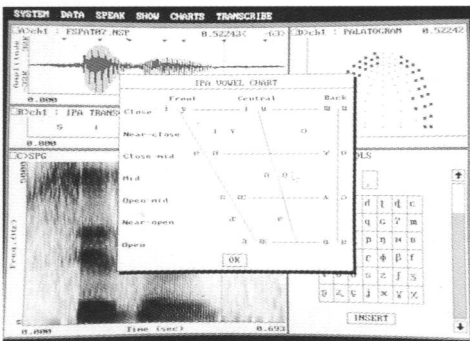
SYSTEM DATA SPEAK SHOW CHARTS TRANSCRIBE

ch1 : ESPAT07.NSP 0.52242 (-63)

Amplitude

0.000

ch1 : PALATOGRAM 0.52242

ch1 : IPA TRANS

S I

0.000

C)SPG

5000

Freq. (Hz)

0.000 Time (sec) 0.693

IPA VOWEL CHART

Front Central Back

Close i y ɨ ʉ ɯ u

Near-close I Y ʊ

Close mid e ø ɤ o

Mid ə

Open mid ɛ œ ʌ ɔ

Near-open æ ɐ

Open a ɶ ɑ ɒ

OK

OLS

ɖ ɟ c

q ɢ ʔ m

ɲ ŋ ɴ b

r ɸ β f

ʂ ʐ ʃ s

ɕ ʑ ʝ x ɣ χ

INSERT